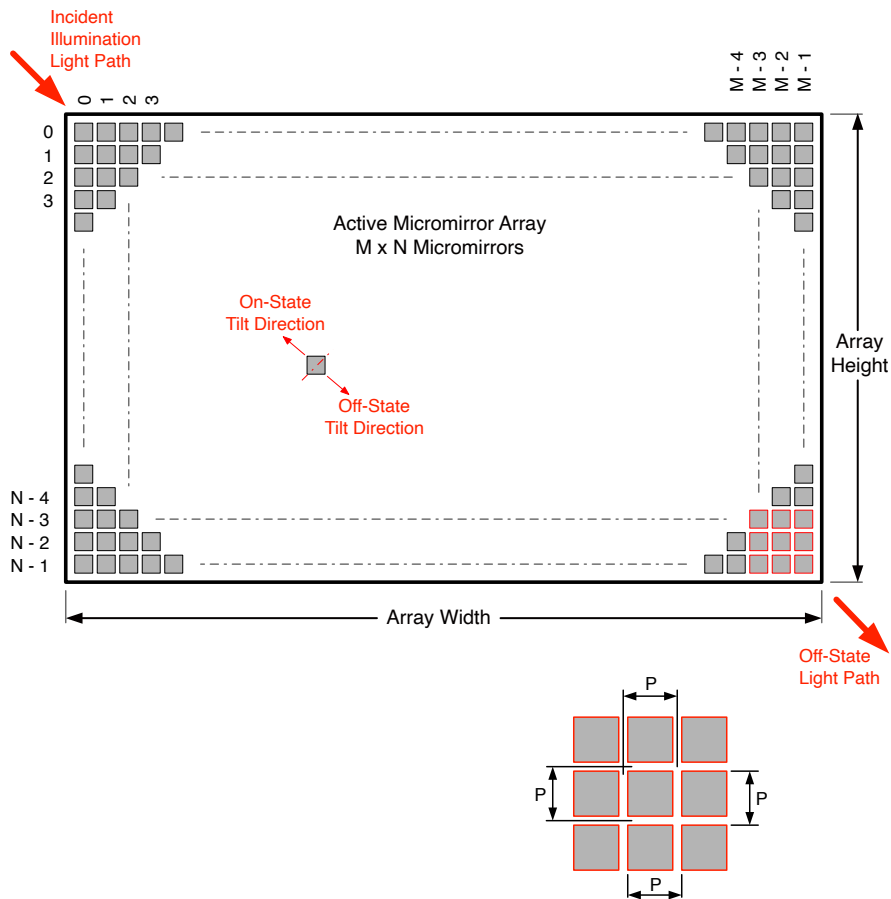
Incident Illumination Light Path

0 1 2 3

M - 4 M - 3 M - 2 M - 1

0
1
2
3

Active Micromirror Array
M x N Micromirrors

On-State Tilt Direction

Off-State Tilt Direction

Array Height

N - 4
N - 3
N - 2
N - 1

Array Width

Off-State Light Path

P

P

P

P